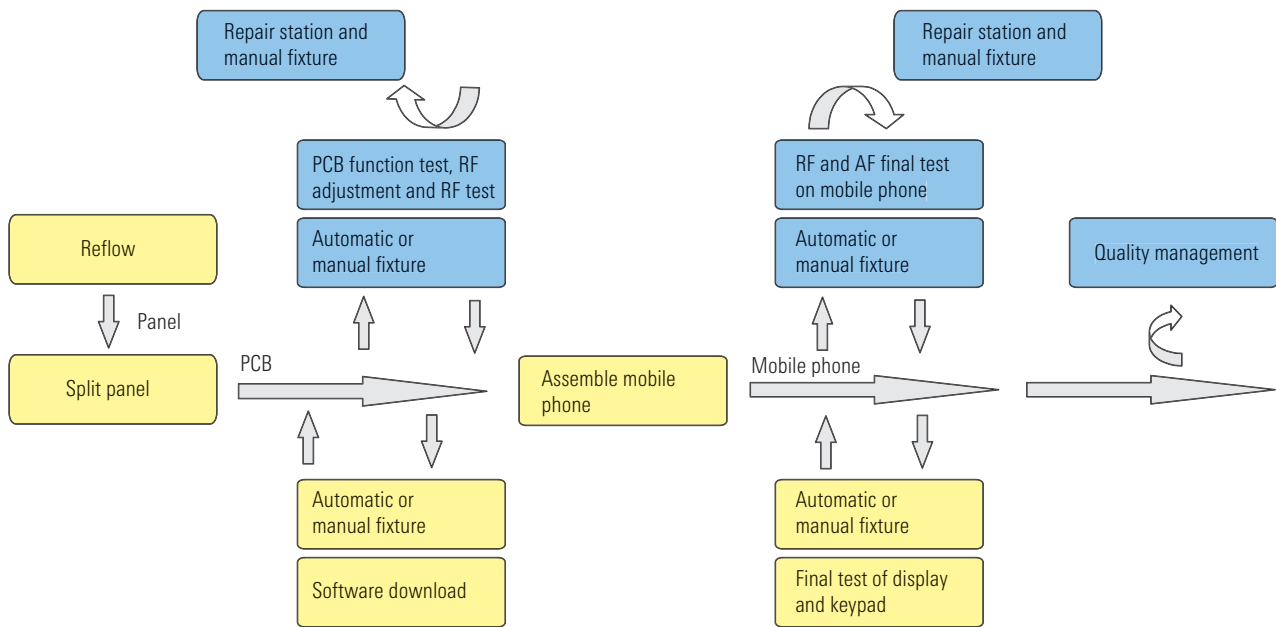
Repair station and manual fixture

Repair station and manual fixture

PCB function test, RF adjustment and RF test

RF and AF final test on mobile phone

Reflow

Automatic or manual fixture

Automatic or manual fixture

Quality management

Panel

Split panel

PCB

Assemble mobile phone

Mobile phone

Automatic or manual fixture

Automatic or manual fixture

Software download

Final test of display and keypad